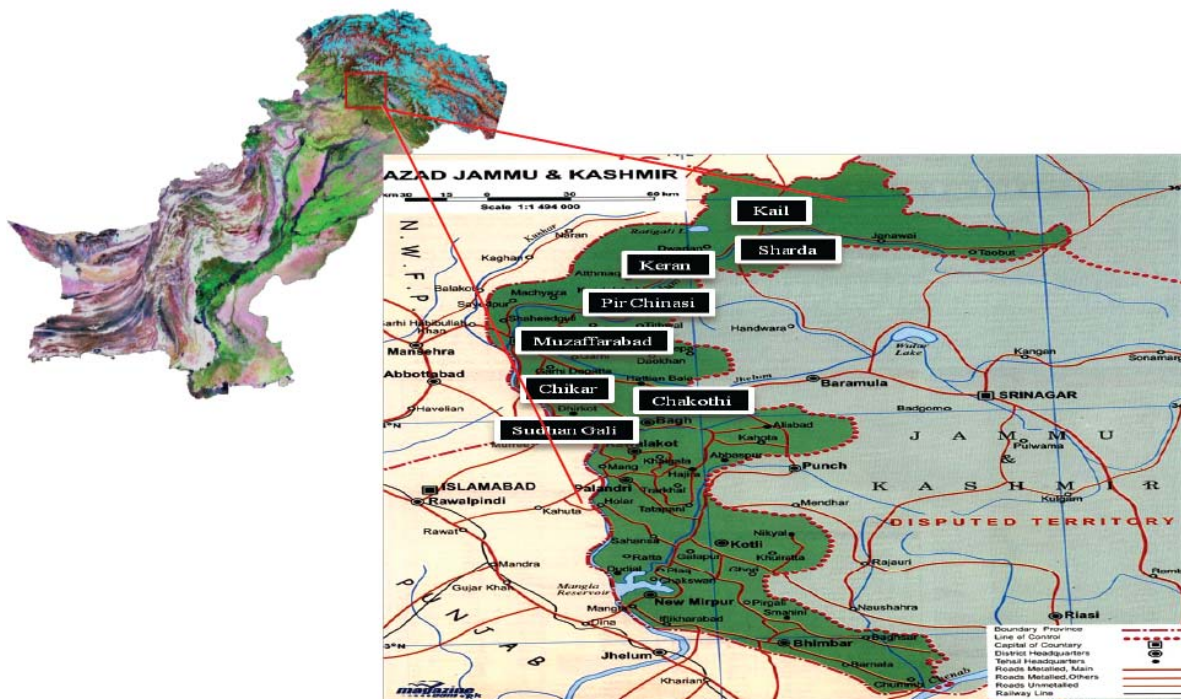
AZAD JAMMU & KASHMIR

km 30 15 0 30 60 km

Scale 1:1 494 000

Kail

Sharda

Keran

Pir Chinasi

Muzaffarabad

Chikar

Chakothi

Sudhan Gali

N.W.F.P

Kaghan

Naran

Balakot

Machyara

Mansehra

Abbottabad

Havelian

Handwara

Wular Lake

Baramula

SRINAGAR

Badgomo

Kangan

Sonamarg

Pulwama

Kulgam

J A M M U

&

K A S H M I R

DISPUTED TERRITORY

Bagh

Hajira

Abbaspur

Punch

Mendhar

Rajauri

Naushahra

Riasi

Palandri

Tatapani

ISLAMABAD

Rawalpindi

Kahuta

Rawat

Mandra

Gujar Khan

Mangla Reservoir

Kotli

Khuiratta

Chakswari

New Mirpur

Dina

Bhimber

Barnala

Jhelum

Kharian

P U N J A B

Jhelum

Chenab

Boundary Province

Line of Control

Capital of Country

District Headquarters

Tehsil Headquarters

Roads Metalled, Main

Roads Metalled, Others

Roads Unmetalled

Railway Line